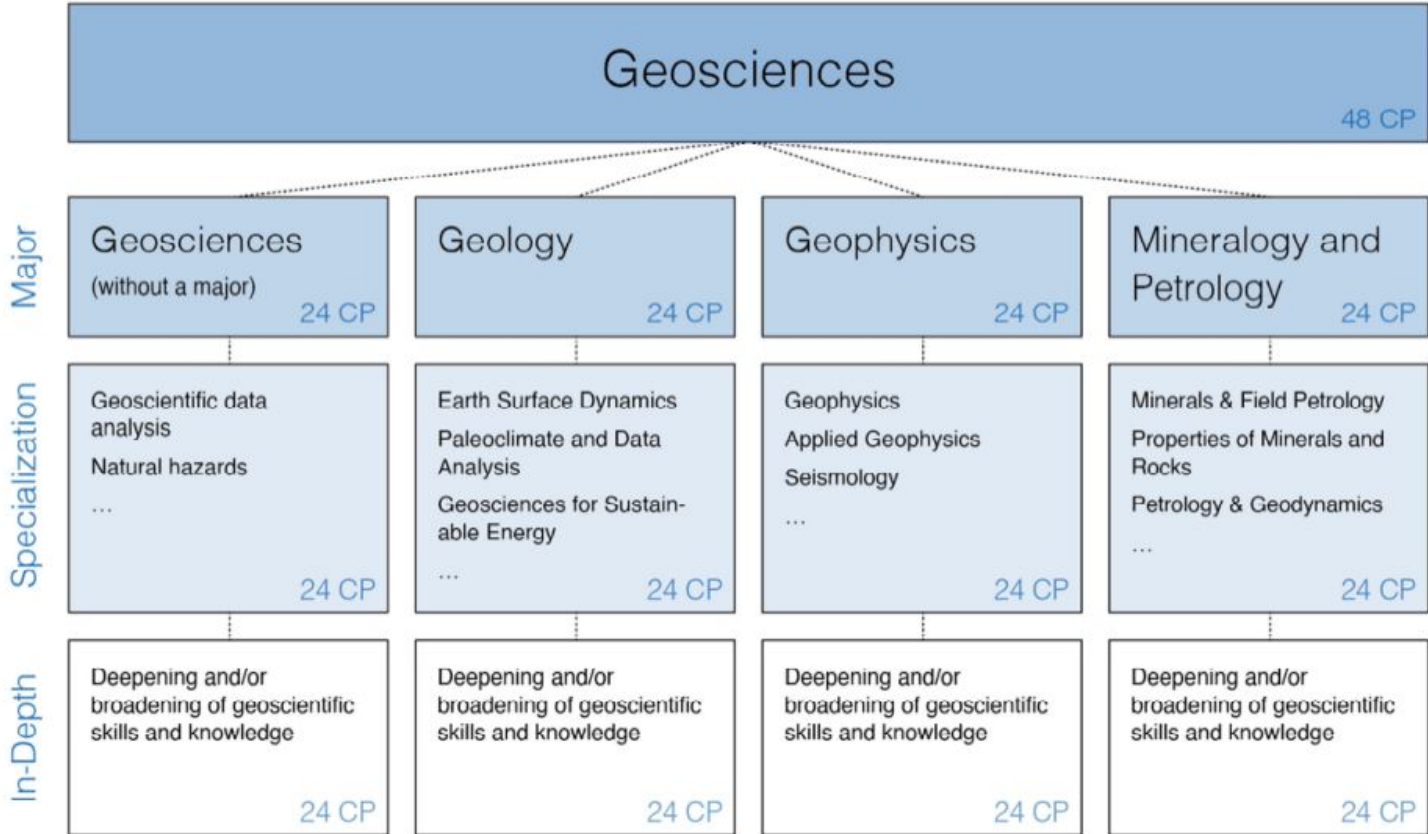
Geosciences
48 CP

Major

Geosciences
(without a major)
24 CP

Geology
24 CP

Geophysics
24 CP

Mineralogy and Petrology
24 CP

Specialization

Geoscientific data analysis
Natural hazards
...
24 CP

Earth Surface Dynamics
Paleoclimate and Data Analysis
Geosciences for Sustainable Energy
...
24 CP

Geophysics
Applied Geophysics
Seismology
...
24 CP

Minerals & Field Petrology
Properties of Minerals and Rocks
Petrology & Geodynamics
...
24 CP

In-Depth

Deepening and/or broadening of geoscientific skills and knowledge
24 CP

Deepening and/or broadening of geoscientific skills and knowledge
24 CP

Deepening and/or broadening of geoscientific skills and knowledge
24 CP

Deepening and/or broadening of geoscientific skills and knowledge
24 CP